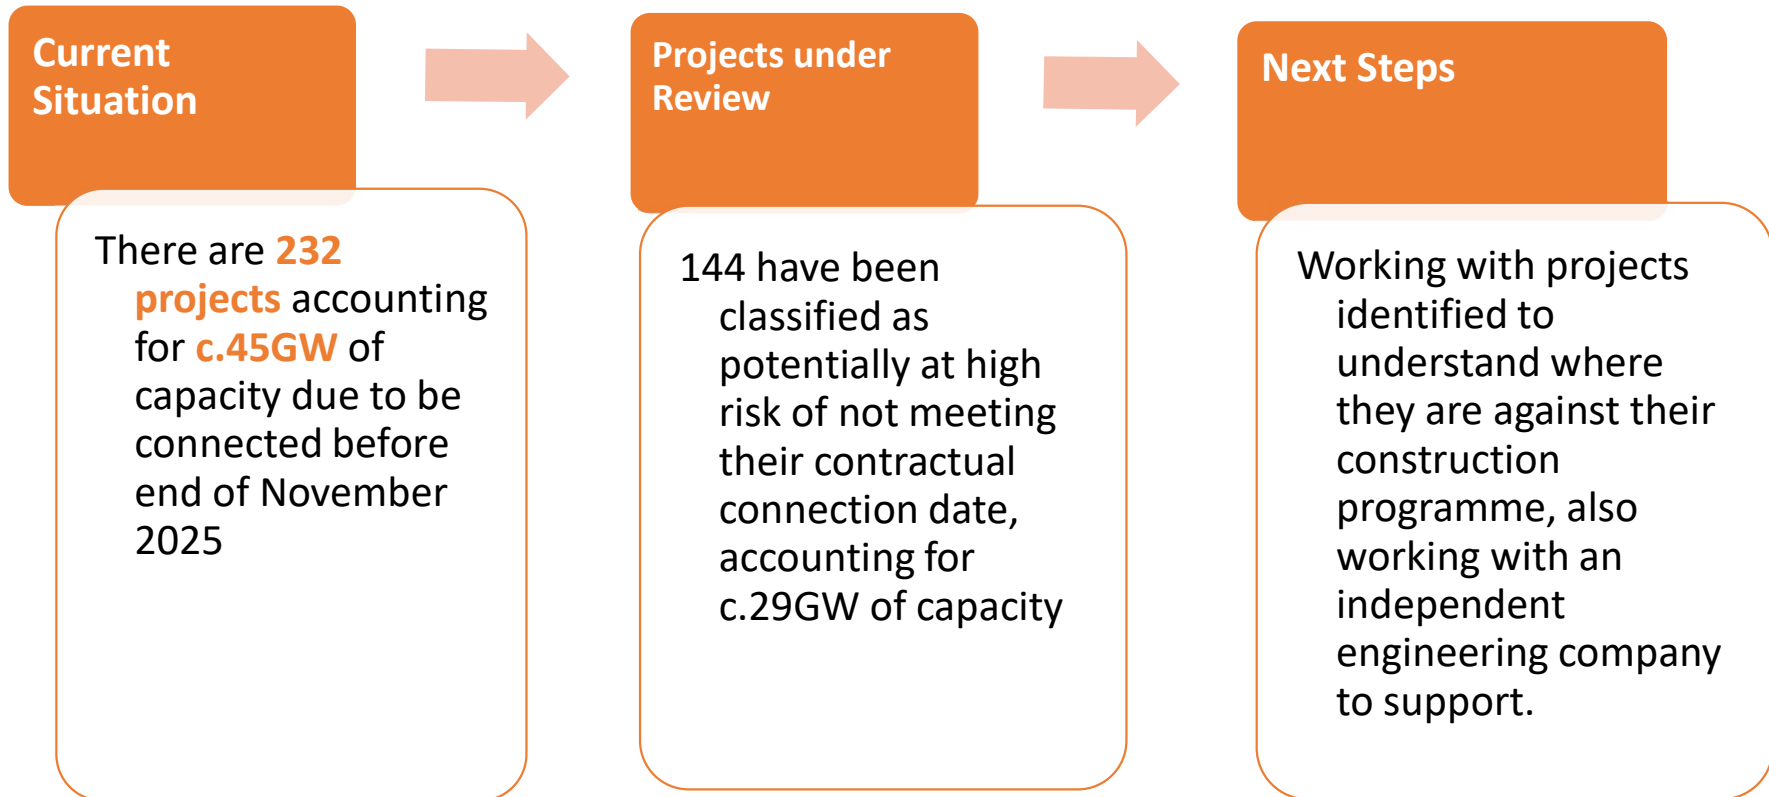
Current Situation

There are 232 projects accounting for c.45GW of capacity due to be connected before end of November 2025

Projects under Review

144 have been classified as potentially at high risk of not meeting their contractual connection date, accounting for c.29GW of capacity

Next Steps

Working with projects identified to understand where they are against their construction programme, also working with an independent engineering company to support.